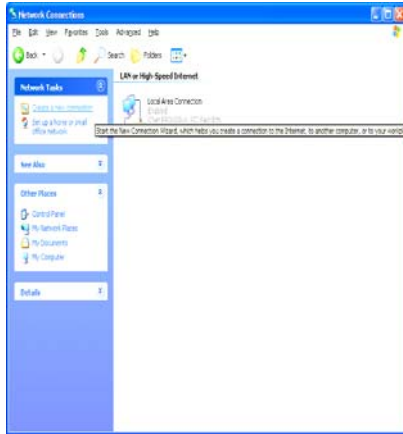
Network Connections

File Edit View Favorites Tools Advanced Help

Back Search Folders

LAN or High-Speed Internet

Network Tasks

Create a new connection

Set up a home or small office network

Local Area Connection
Enabled
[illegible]

Start the New Connection Wizard, which helps you create a connection to the Internet, to another computer, or to your workpl

See Also

Other Places

Control Panel

My Network Places

My Documents

My Computer

Details